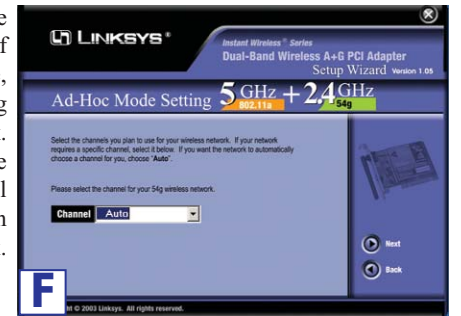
e
f
,
g
.
e
l
n
.

LINKSYS®

Instant Wireless® Series
Dual-Band Wireless A+G PCI Adapter
Setup Wizard Version 1.05

Ad-Hoc Mode Setting 5 GHz 802.11a + 2.4 GHz 54g

Select the channels you plan to use for your wireless network. If your network requires a specific channel, select it below. If you want the network to automatically choose a channel for you, choose "Auto".

Please select the channel for your 54g wireless network.

Channel Auto

Next

Back

F

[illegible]ht © 2003 Linksys. All rights reserved.